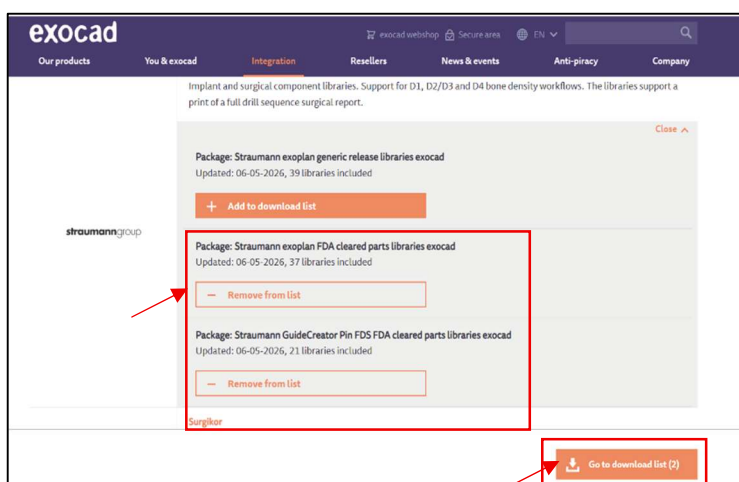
exocad

exocad webshop Secure area EN

Our products You & exocad Integration Resellers News & events Anti-piracy Company

Implant and surgical component libraries. Support for D1, D2/D3 and D4 bone density workflows. The libraries support a print of a full drill sequence surgical report.

Close

Package: Straumann exoplan generic release libraries exocad
Updated: 06-05-2026, 39 libraries included

+ Add to download list

straumanngroup

Package: Straumann exoplan FDA cleared parts libraries exocad
Updated: 06-05-2026, 37 libraries included

— Remove from list

Package: Straumann GuideCreator Pin FDS FDA cleared parts libraries exocad
Updated: 06-05-2026, 21 libraries included

— Remove from list

Surgikor

Go to download list (2)